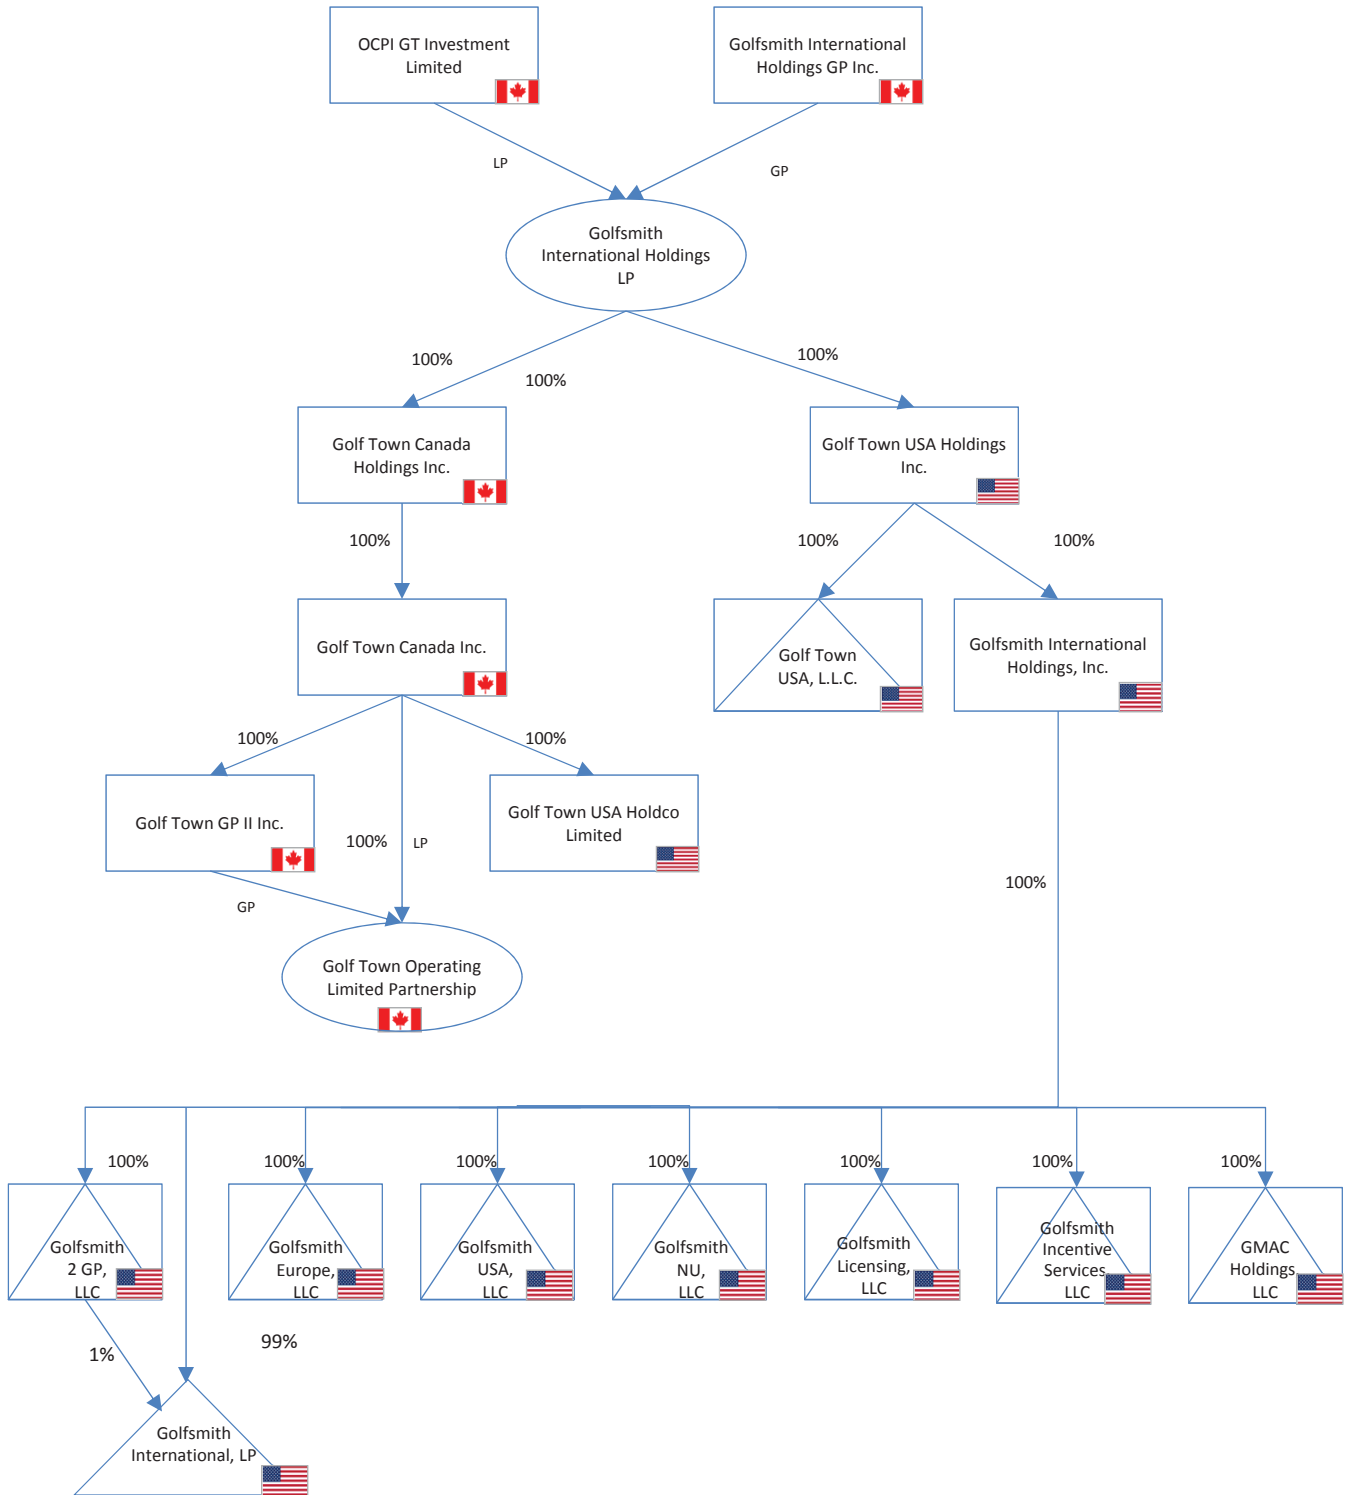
OCPI GT Investment Limited

Golfsmith International Holdings GP Inc.

LP

GP

Golfsmith International Holdings LP

100%

100%

100%

Golf Town Canada Holdings Inc.

Golf Town USA Holdings Inc.

100%

100%

100%

Golf Town Canada Inc.

Golf Town USA, L.L.C.

Golfsmith International Holdings, Inc.

100%

100%

Golf Town GP II Inc.

100%

LP

Golf Town USA Holdco Limited

100%

GP

Golf Town Operating Limited Partnership

100%

100%

100%

100%

100%

100%

100%

Golfsmith 2 GP, LLC

Golfsmith Europe, LLC

Golfsmith USA, LLC

Golfsmith NU, LLC

Golfsmith Licensing, LLC

Golfsmith Incentive Services LLC

GMAC Holdings LLC

1%

99%

Golfsmith International, LP